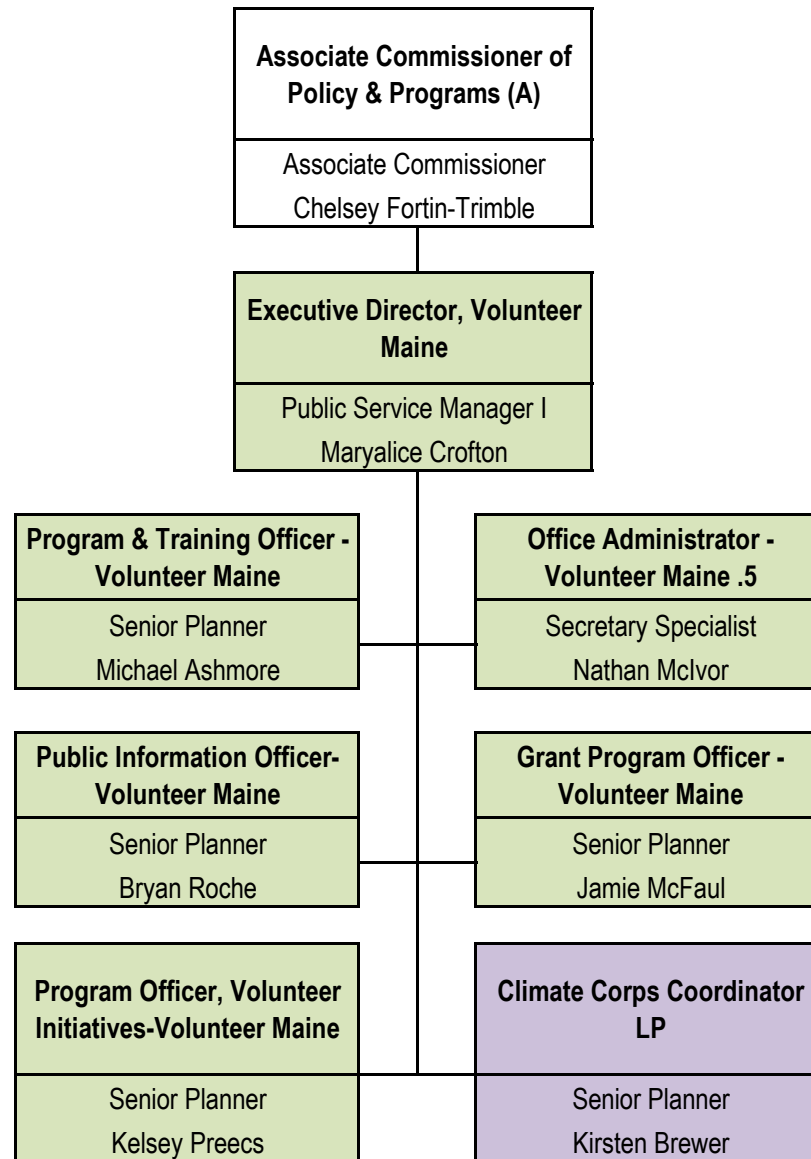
**Associate Commissioner of Policy & Programs (A)**

Associate Commissioner

Chelsey Fortin-Trimble

**Executive Director, Volunteer Maine**

Public Service Manager I

Maryalice Crofton

**Program & Training Officer - Volunteer Maine**

Senior Planner

Michael Ashmore

**Office Administrator - Volunteer Maine .5**

Secretary Specialist

Nathan McIvor

**Public Information Officer-Volunteer Maine**

Senior Planner

Bryan Roche

**Grant Program Officer - Volunteer Maine**

Senior Planner

Jamie McFaul

**Program Officer, Volunteer Initiatives-Volunteer Maine**

Senior Planner

Kelsey Preecs

**Climate Corps Coordinator LP**

Senior Planner

Kirsten Brewer